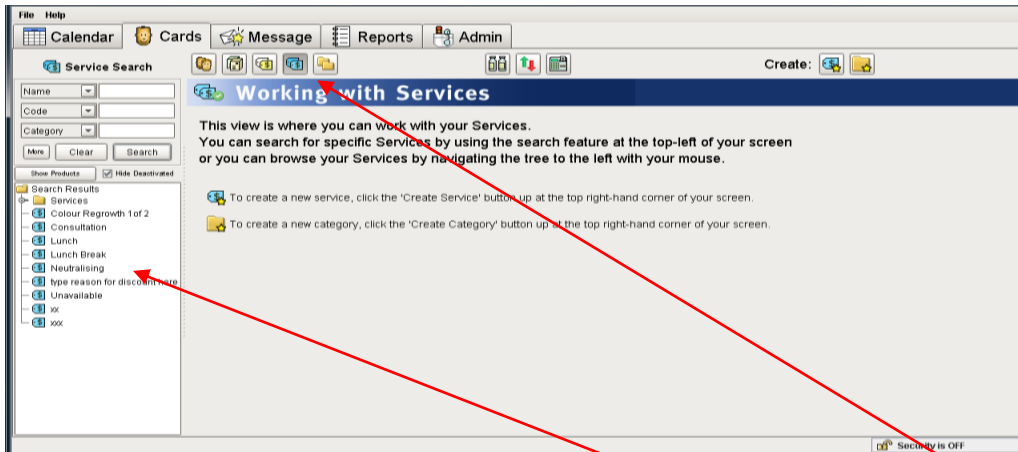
File Help

Calendar | Cards | Message | Reports | Admin

Service Search

Create:

Working with Services

Name
Code
Category

More | Clear | Search

Show Products | Hide Deactivated

This view is where you can work with your Services.
You can search for specific Services by using the search feature at the top-left of your screen or you can browse your Services by navigating the tree to the left with your mouse.

To create a new service, click the 'Create Service' button up at the top right-hand corner of your screen.

To create a new category, click the 'Create Category' button up at the top right-hand corner of your screen.

Search Results
Services
Colour Regrowth 1 of 2
Consultation
Lunch
Lunch Break
Neutralising
type reason for discount here
Unavailable
xx
xxx

Security is OFF